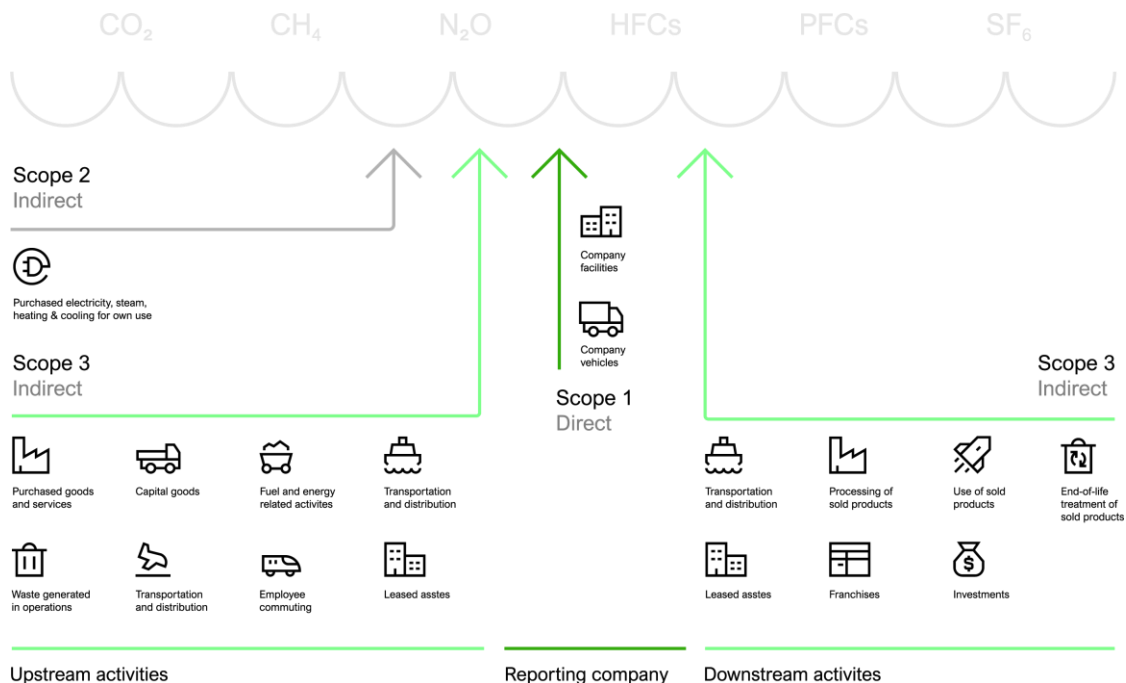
$CO_2$ $CH_4$ $N_2O$ HFCs PFCs $SF_6$

Scope 2
Indirect

Purchased electricity, steam, heating & cooling for own use

Company facilities

Company vehicles

Scope 3
Indirect

Scope 1
Direct

Scope 3
Indirect

Purchased goods and services

Capital goods

Fuel and energy related activites

Transportation and distribution

Waste generated in operations

Transportation and distribution

Employee commuting

Leased asstes

Transportation and distribution

Processing of sold products

Use of sold products

End-of-life treatment of sold products

Leased asstes

Franchises

Investments

Upstream activities

Reporting company

Downstream activites